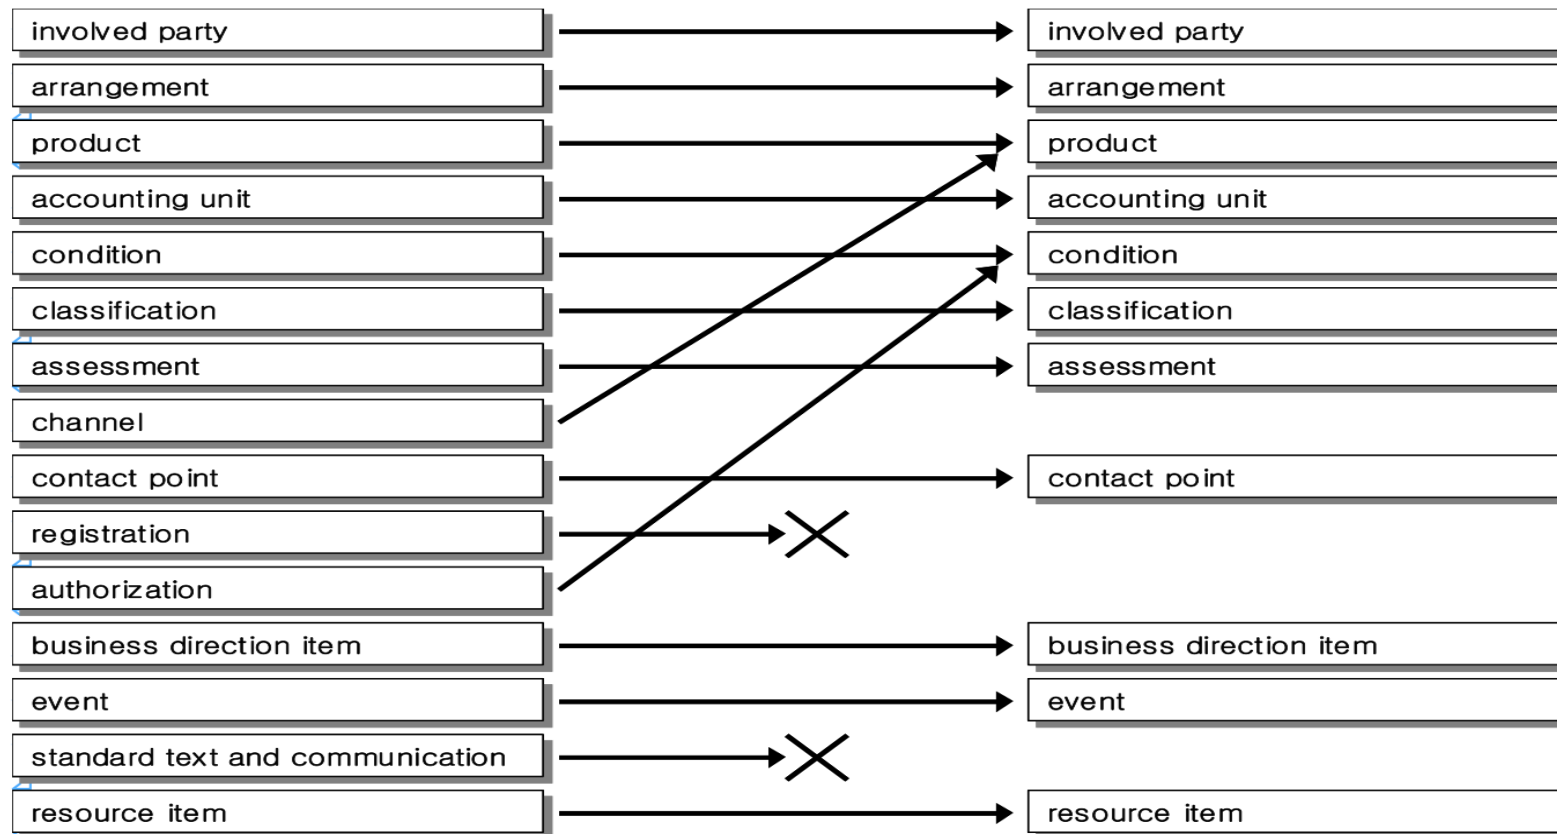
involved party
arrangement
product
accounting unit
condition
classification
assessment
channel
contact point
registration
authorization
business direction item
event
standard text and communication
resource item

involved party
arrangement
product
accounting unit
condition
classification
assessment
contact point
business direction item
event
resource item